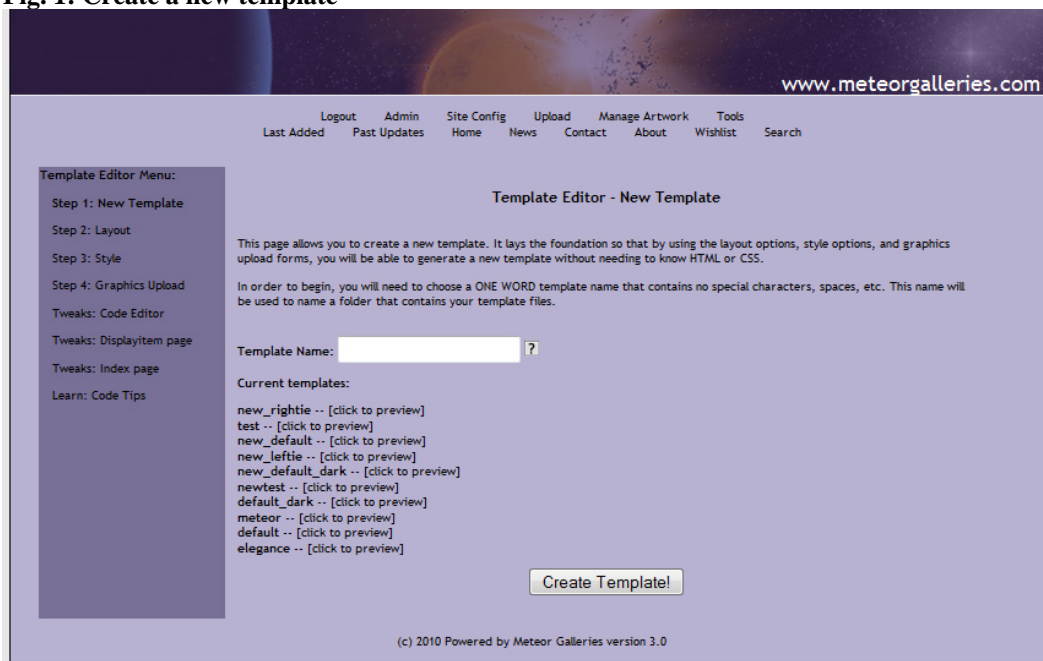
Fig. 1: Create a new template

www.meteorgalleries.com

Logout Admin Site Config Upload Manage Artwork Tools
Last Added Past Updates Home News Contact About Wishlist Search

Template Editor Menu:
Step 1: New Template
Step 2: Layout
Step 3: Style
Step 4: Graphics Upload
Tweaks: Code Editor
Tweaks: Displayitem page
Tweaks: Index page
Learn: Code Tips

Template Editor - New Template

This page allows you to create a new template. It lays the foundation so that by using the layout options, style options, and graphics upload forms, you will be able to generate a new template without needing to know HTML or CSS.

In order to begin, you will need to choose a ONE WORD template name that contains no special characters, spaces, etc. This name will be used to name a folder that contains your template files.

Template Name: ?

Current templates:

new_rightie -- [click to preview]
test -- [click to preview]
new_default -- [click to preview]
new_leftie -- [click to preview]
new_default_dark -- [click to preview]
newtest -- [click to preview]
default_dark -- [click to preview]
meteor -- [click to preview]
default -- [click to preview]
elegance -- [click to preview]

Create Template!

(c) 2010 Powered by Meteor Galleries version 3.0